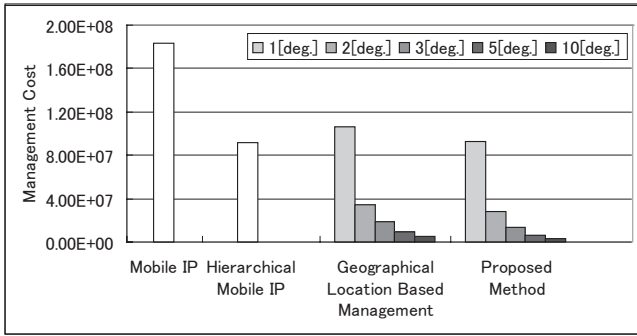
2.00E+08
1.60E+08
1.20E+08
8.00E+07
4.00E+07
0.00E+00

Management Cost

1[deg.] 2[deg.] 3[deg.] 5[deg.] 10[deg.]

Mobile IP
Hierarchical Mobile IP
Geographical Location Based Management
Proposed Method